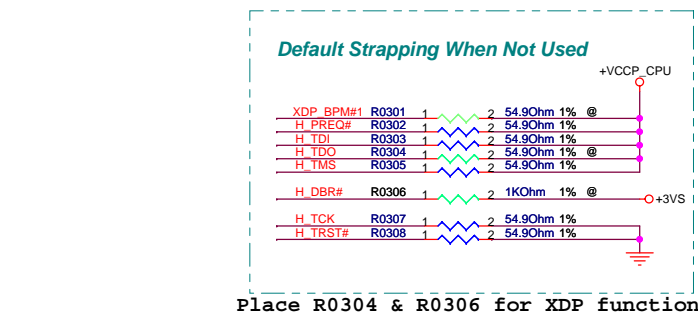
Default Strapping When Not Used

+VCCP_CPU

XDP_BPM#1 R0301 1 2 54.9Ohm 1% @
H_PREQ# R0302 1 2 54.9Ohm 1%
H_TDI R0303 1 2 54.9Ohm 1%
H_TDO R0304 1 2 54.9Ohm 1% @
H_TMS R0305 1 2 54.9Ohm 1%

H_DBR# R0306 1 2 1KOhm 1% @ +3VS

H_TCK R0307 1 2 54.9Ohm 1%
H_TRST# R0308 1 2 54.9Ohm 1%

Place R0304 & R0306 for XDP function